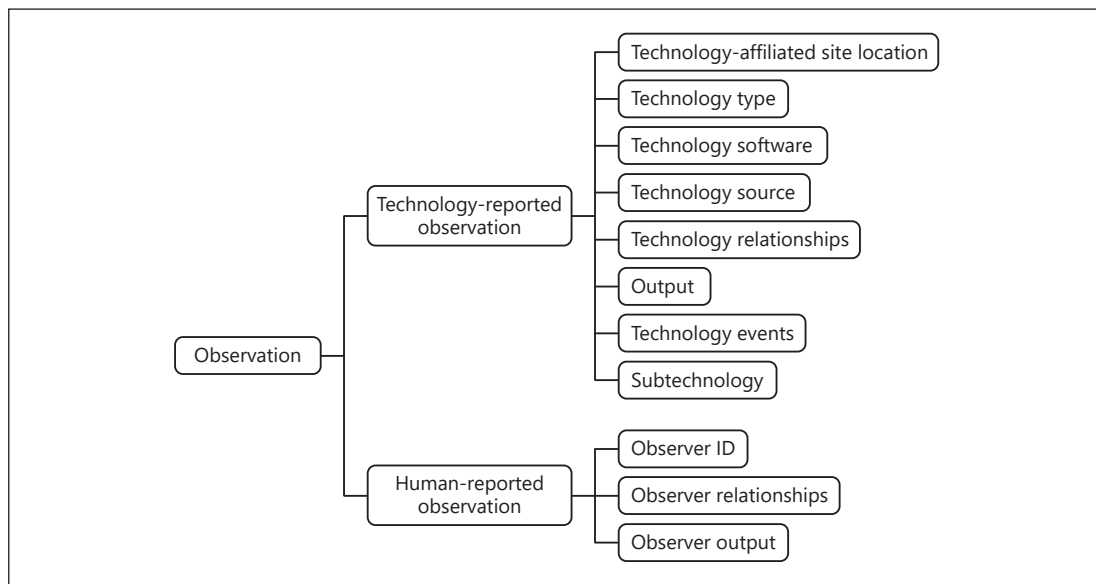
Observation

Technology-reported observation

Technology-affiliated site location

Technology type

Technology software

Technology source

Technology relationships

Output

Technology events

Subtechnology

Human-reported observation

Observer ID

Observer relationships

Observer output